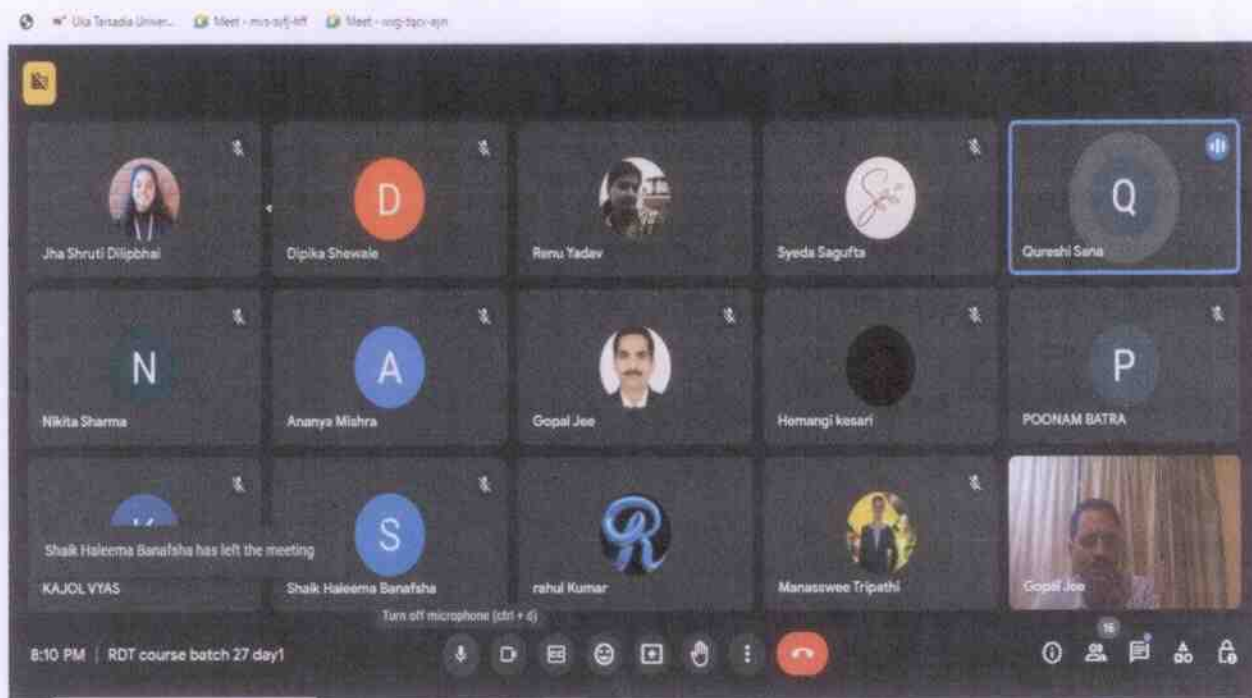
Uka Tarsadia Univer... Meet - mis-adj-kff Meet - oog-tqcr-ajn

D

Jha Shruti Dilipbhai

Dipika Shewale

Renu Yadav

Syeda Sagufta

Q

Qureshi Sana

N

Nikita Sharma

A

Ananya Mishra

Gopal Jee

Hemangi kesari

P

POONAM BATRA

Shaik Haleema Banafsha has left the meeting

KAJOL VYAS

S

Shaik Haleema Banafsha

rahul Kumar

Manasswee Tripathi

Gopal Jee

Turn off microphone (ctrl + d)

8:10 PM | RDT course batch 27 day1

16